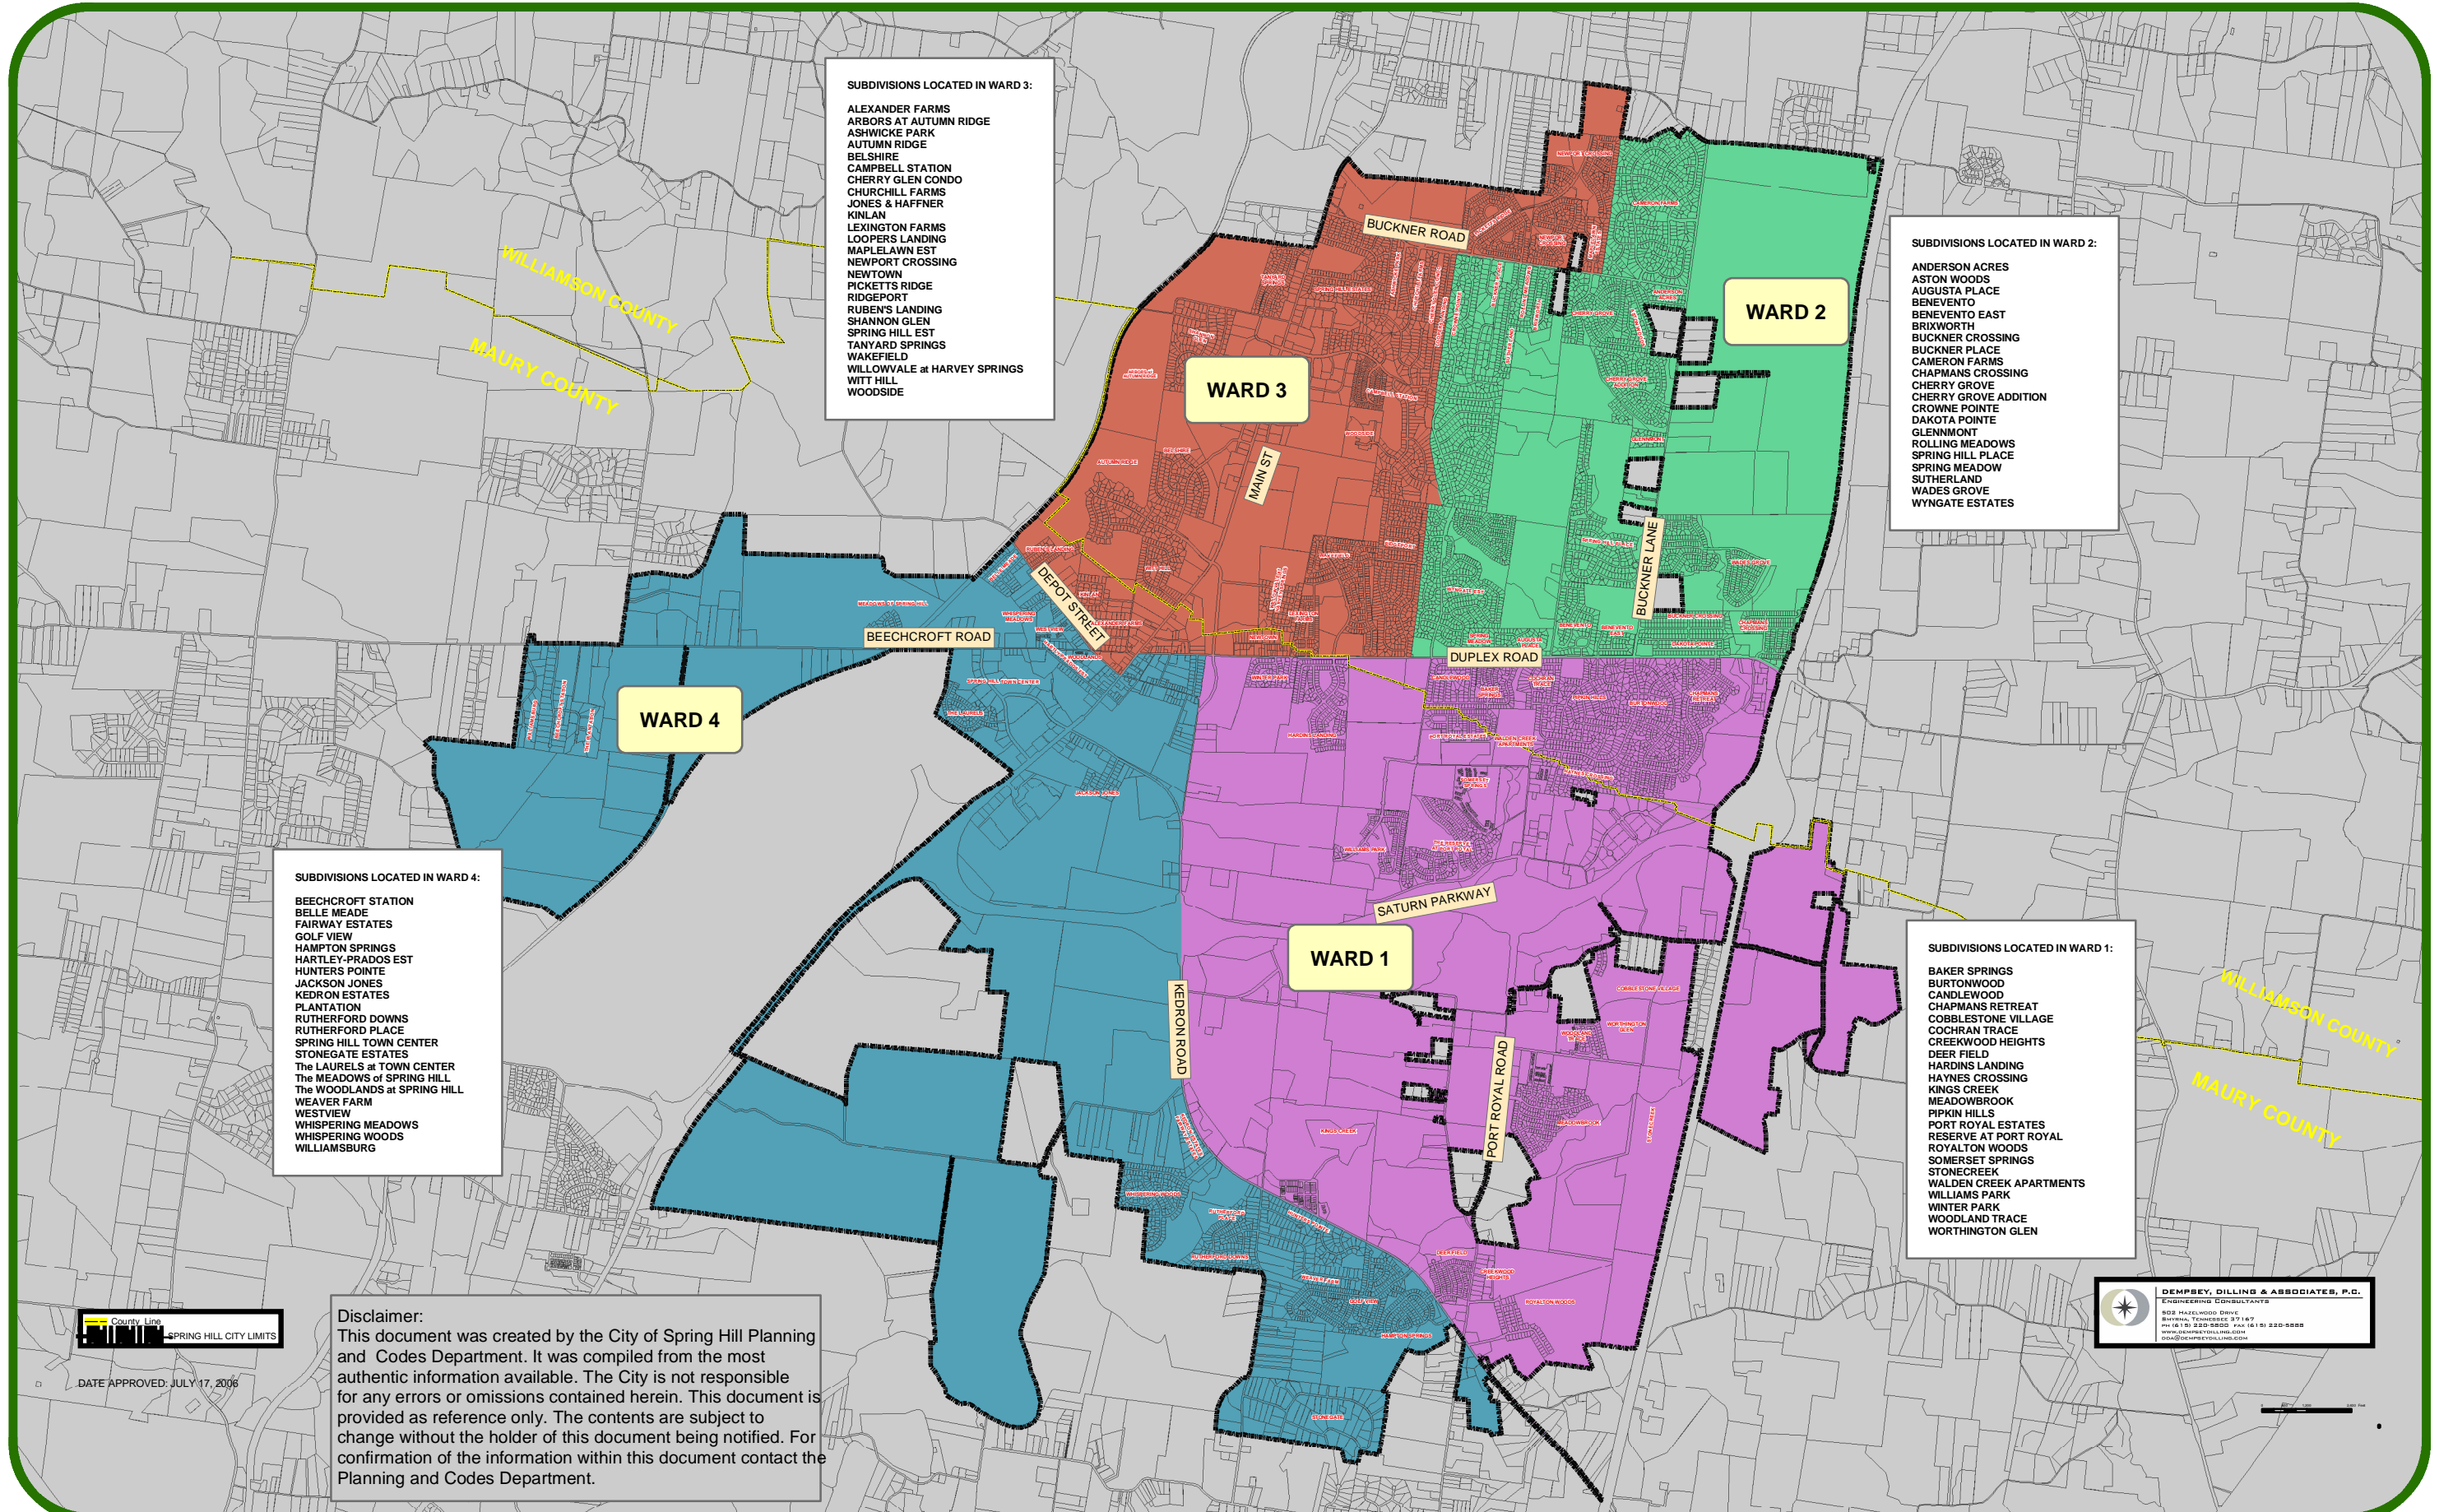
SUBDIVISIONS LOCATED IN WARD 3:

ALEXANDER FARMS
ARBORS AT AUTUMN RIDGE
ASHWICKE PARK
AUTUMN RIDGE
BELSHIRE
CAMPBELL STATION
CHERRY GLEN CONDO
CHURCHILL FARMS
JONES & HAFFNER
KINLAN
LEXINGTON FARMS
LOOPERS LANDING
MAPLELAWN EST
NEWPORT CROSSING
NEWTOWN
PICKETTS RIDGE
RIDGEPORT
RUBEN'S LANDING
SHANNON GLEN
SPRING HILL EST
TANYARD SPRINGS
WAKEFIELD
WILLOWVALE at HARVEY SPRINGS
WITT HILL
WOODSIDE

SUBDIVISIONS LOCATED IN WARD 2:

ANDERSON ACRES
ASTON WOODS
AUGUSTA PLACE
BENEVENTO
BENEVENTO EAST
BRIXWORTH
BUCKNER CROSSING
BUCKNER PLACE
CAMERON FARMS
CHAPMANS CROSSING
CHERRY GROVE
CHERRY GROVE ADDITION
CROWNE POINTE
DAKOTA POINTE
GLENNMONT
ROLLING MEADOWS
SPRING HILL PLACE
SPRING MEADOW
SUTHERLAND
WADES GROVE
WYNGATE ESTATES

WILLIAMSON COUNTY
MAURY COUNTY
BUCKNER ROAD
WARD 3
WARD 2
MAIN ST
BUCKNER LANE
DEPOT STREET
BEECHCROFT ROAD
DUPLEX ROAD
WARD 4
SATURN PARKWAY
WARD 1
KEDRON ROAD
PORT ROYAL ROAD

SUBDIVISIONS LOCATED IN WARD 4:

BEECHCROFT STATION
BELLE MEADE
FAIRWAY ESTATES
GOLF VIEW
HAMPTON SPRINGS
HARTLEY-PRADOS EST
HUNTERS POINTE
JACKSON JONES
KEDRON ESTATES
PLANTATION
RUTHERFORD DOWNS
RUTHERFORD PLACE
SPRING HILL TOWN CENTER
STONEGATE ESTATES
The LAURELS at TOWN CENTER
The MEADOWS of SPRING HILL
The WOODLANDS at SPRING HILL
WEAVER FARM
WESTVIEW
WHISPERING MEADOWS
WHISPERING WOODS
WILLIAMSBURG

SUBDIVISIONS LOCATED IN WARD 1:

BAKER SPRINGS
BURTONWOOD
CANDLEWOOD
CHAPMANS RETREAT
COBBLESTONE VILLAGE
COCHRAN TRACE
CREEKWOOD HEIGHTS
DEER FIELD
HARDINS LANDING
HAYNES CROSSING
KINGS CREEK
MEADOWBROOK
PIPKIN HILLS
PORT ROYAL ESTATES
RESERVE AT PORT ROYAL
ROYALTON WOODS
SOMERSET SPRINGS
STONECREEK
WALDEN CREEK APARTMENTS
WILLIAMS PARK
WINTER PARK
WOODLAND TRACE
WORTHINGTON GLEN

WILLIAMSON COUNTY
MAURY COUNTY

County Line
SPRING HILL CITY LIMITS

DATE APPROVED: JULY 17, 2006

Disclaimer:
This document was created by the City of Spring Hill Planning and Codes Department. It was compiled from the most authentic information available. The City is not responsible for any errors or omissions contained herein. This document is provided as reference only. The contents are subject to change without the holder of this document being notified. For confirmation of the information within this document contact the Planning and Codes Department.

DEMPSEY, DILLING & ASSOCIATES, P.C.
ENGINEERING CONSULTANTS
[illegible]